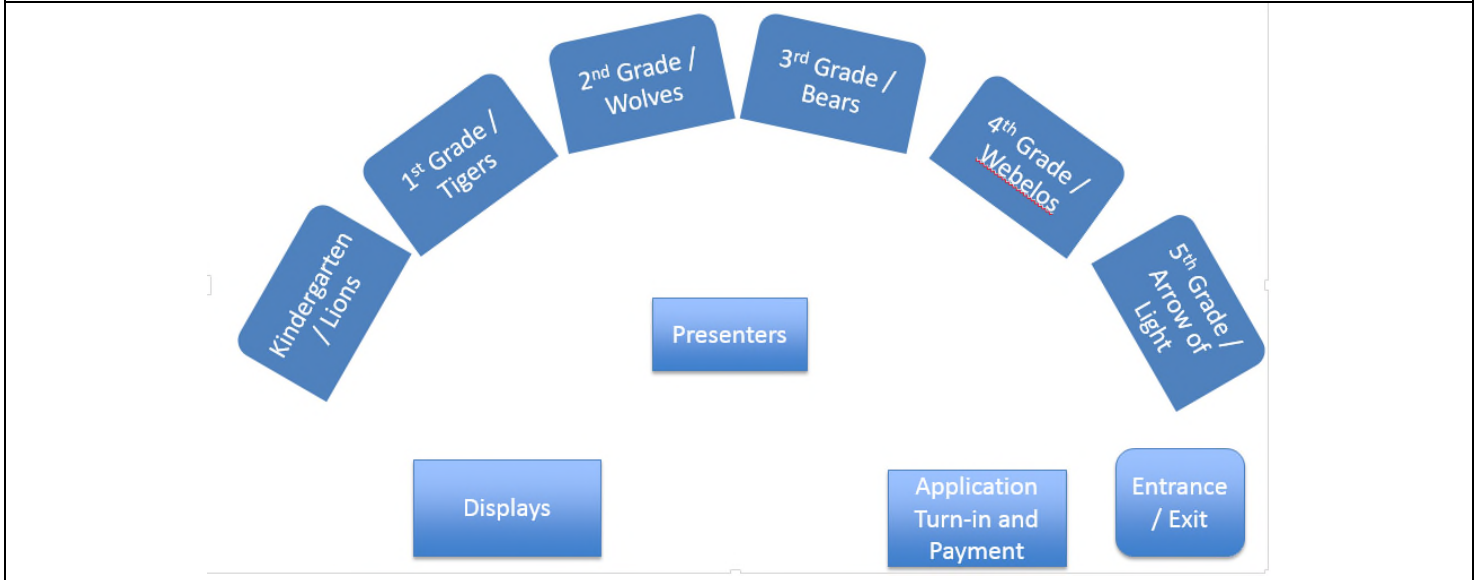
Kindergarten / Lions

1$^{st}$ Grade / Tigers

2$^{nd}$ Grade / Wolves

3$^{rd}$ Grade / Bears

4$^{th}$ Grade / Webelos

5$^{th}$ Grade / Arrow of Light

Presenters

Displays

Application Turn-in and Payment

Entrance / Exit